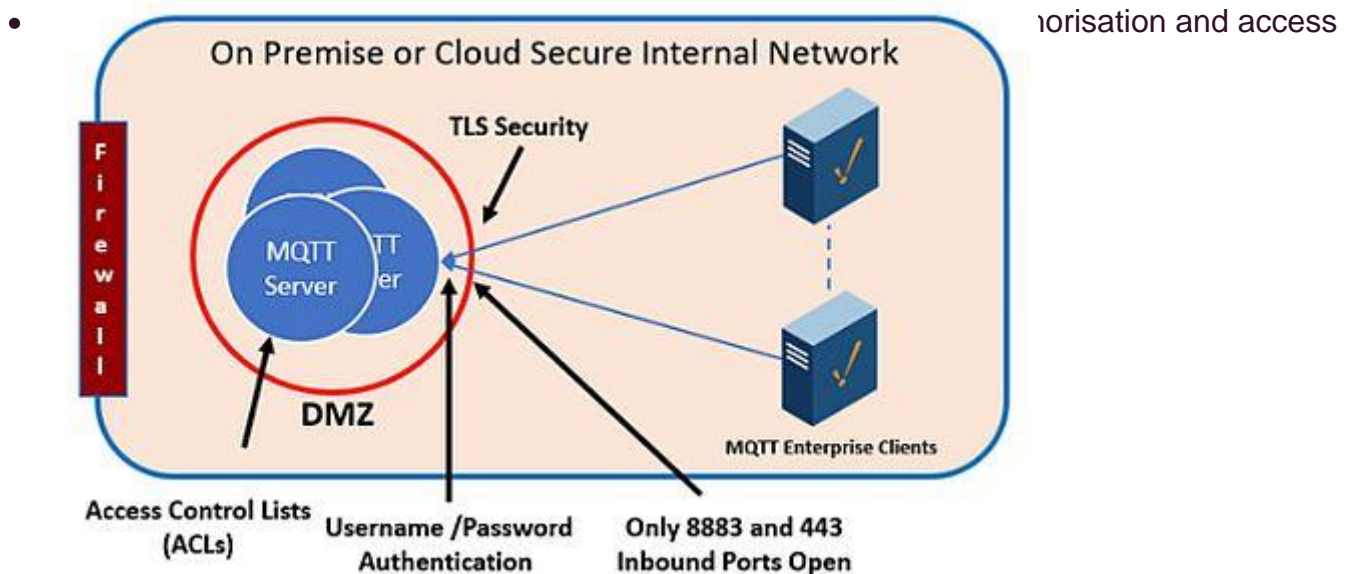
• norisation and access

On Premise or Cloud Secure Internal Network

Firewall

TLS Security

MQTT Server

TT er

DMZ

MQTT Enterprise Clients

Access Control Lists (ACLs)

Username /Password Authentication

Only 8883 and 443 Inbound Ports Open